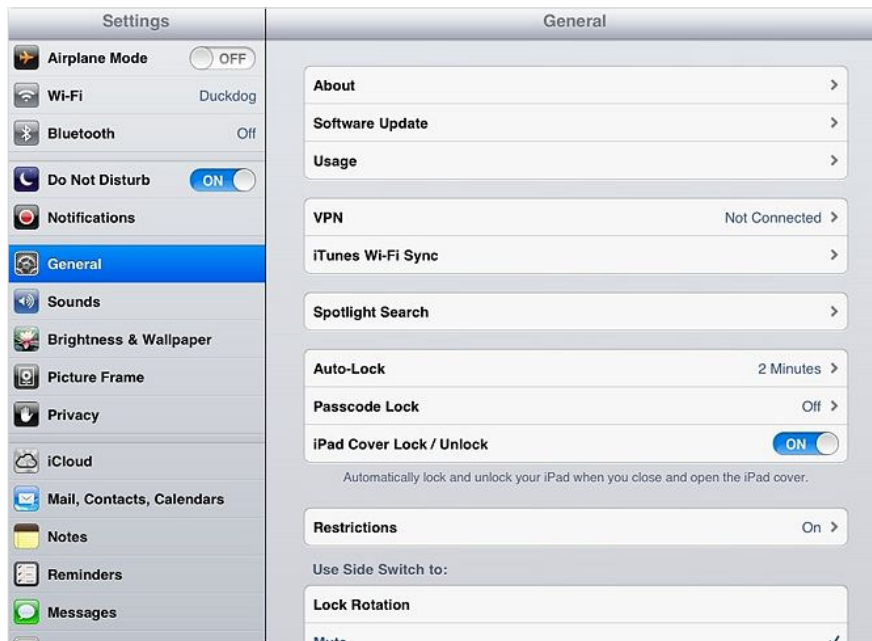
Settings

Airplane Mode OFF

Wi-Fi Duckdog

Bluetooth Off

Do Not Disturb ON

Notifications

General

Sounds

Brightness & Wallpaper

Picture Frame

Privacy

iCloud

Mail, Contacts, Calendars

Notes

Reminders

Messages

General

About

Software Update

Usage

VPN Not Connected

iTunes Wi-Fi Sync

Spotlight Search

Auto-Lock 2 Minutes

Passcode Lock Off

iPad Cover Lock / Unlock ON

Automatically lock and unlock your iPad when you close and open the iPad cover.

Restrictions On

Use Side Switch to:

Lock Rotation

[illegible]